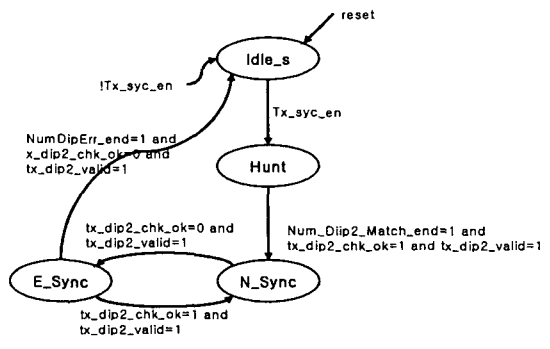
reset

Idle_s

!Tx_syc_en

Tx_syc_en

NumDipErr_end=1 and x_dip2_chk_ok=0 and tx_dip2_valid=1

Hunt

Num_Diip2_Match_end=1 and tx_dip2_chk_ok=1 and tx_dip2_valid=1

tx_dip2_chk_ok=0 and tx_dip2_valid=1

E_Sync

N_Sync

tx_dip2_chk_ok=1 and tx_dip2_valid=1